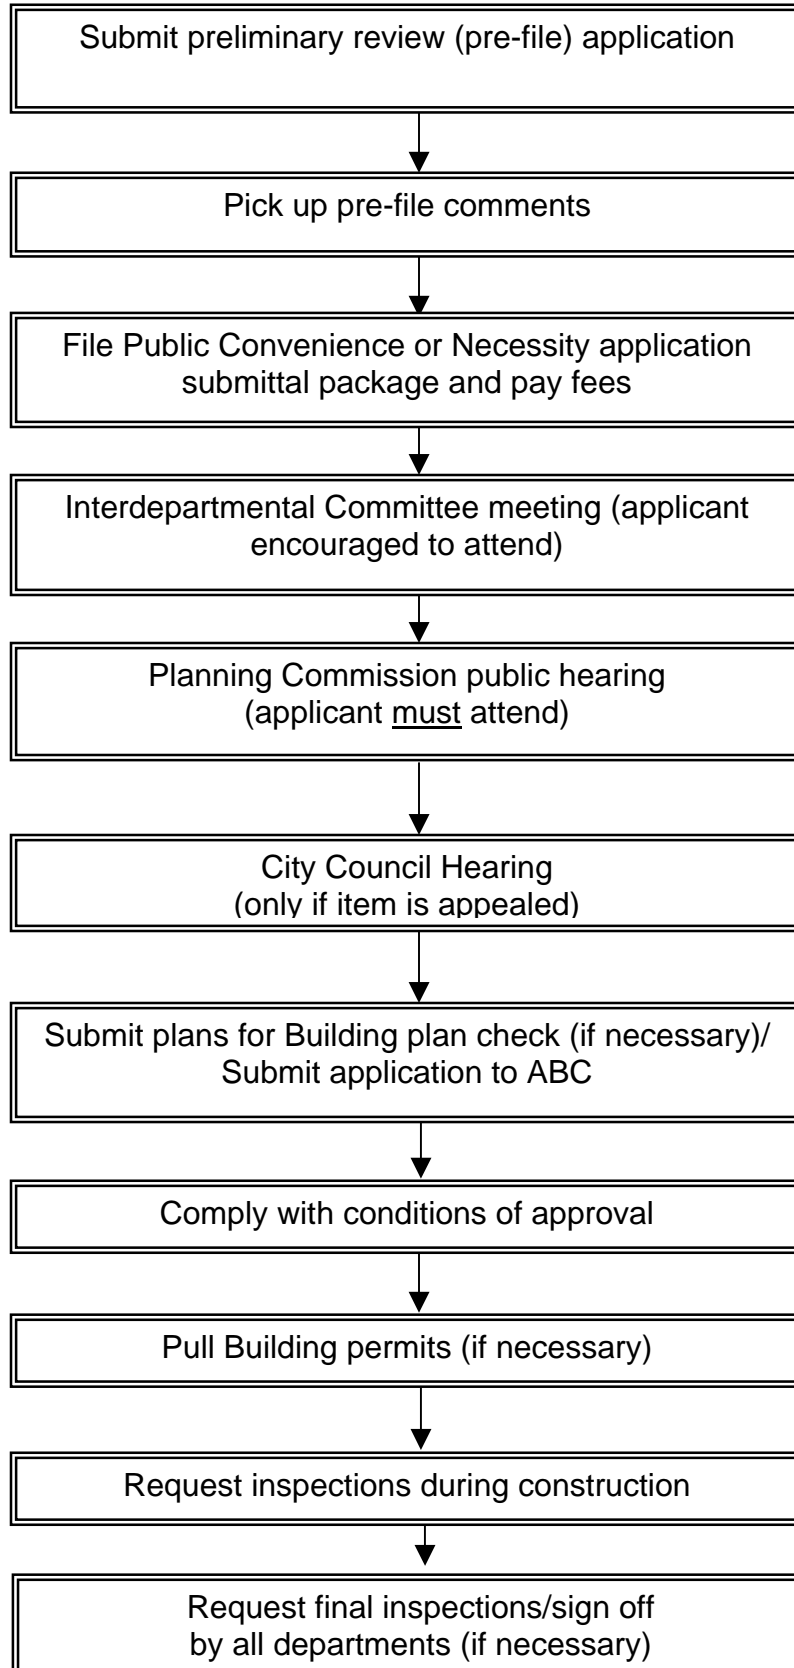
Submit preliminary review (pre-file) application

Pick up pre-file comments

File Public Convenience or Necessity application submittal package and pay fees

Interdepartmental Committee meeting (applicant encouraged to attend)

Planning Commission public hearing (applicant must attend)

City Council Hearing (only if item is appealed)

Submit plans for Building plan check (if necessary)/ Submit application to ABC

Comply with conditions of approval

Pull Building permits (if necessary)

Request inspections during construction

Request final inspections/sign off by all departments (if necessary)